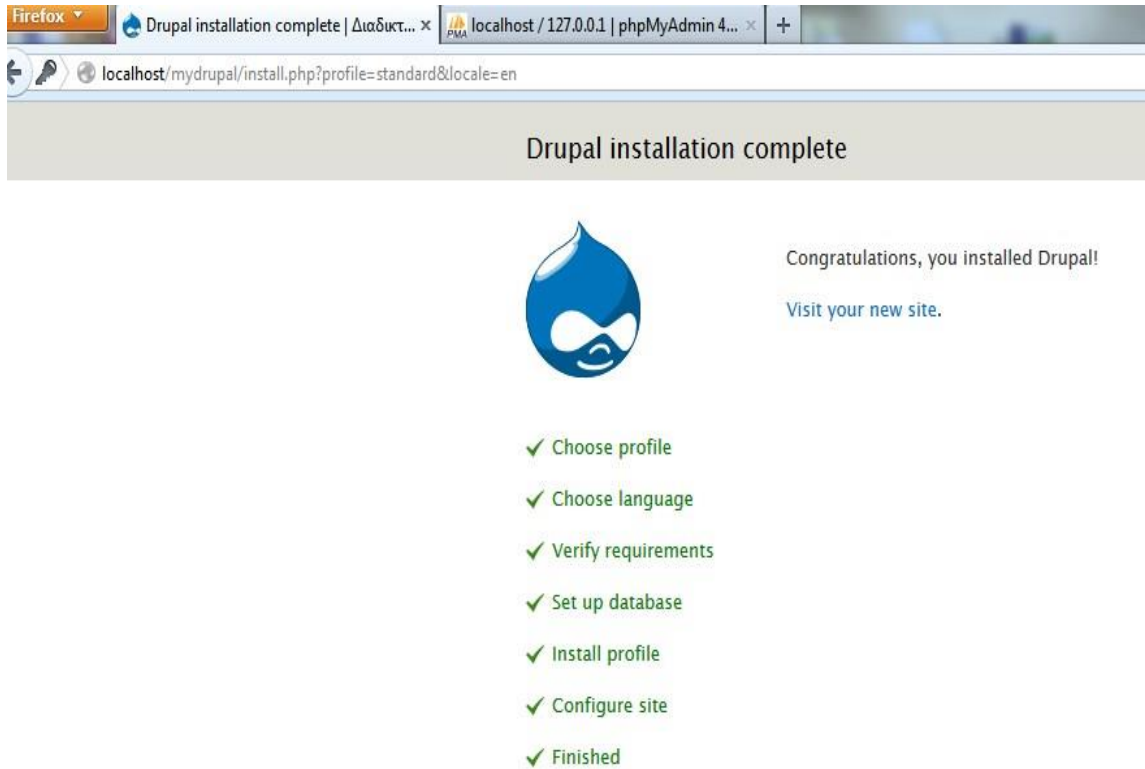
Firefox

Drupal installation complete | Διαδικτ... ×

PMA localhost / 127.0.0.1 | phpMyAdmin 4... ×

+

localhost/mydrupal/install.php?profile=standard&locale=en

Drupal installation complete

Congratulations, you installed Drupal!

Visit your new site.

✓ Choose profile

✓ Choose language

✓ Verify requirements

✓ Set up database

✓ Install profile

✓ Configure site

✓ Finished